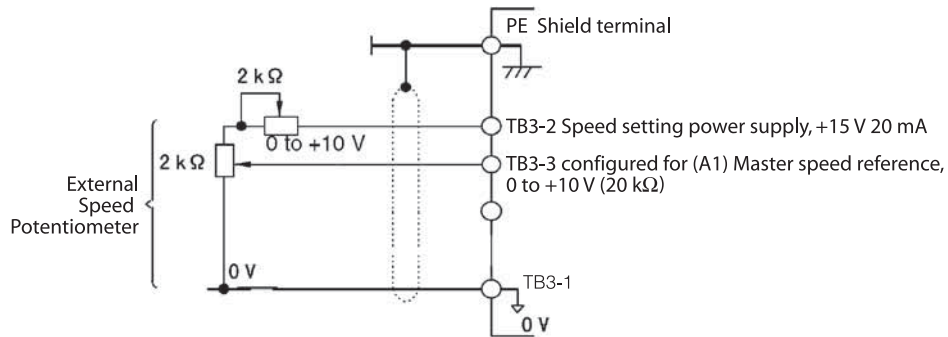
PE Shield terminal

2 k$\Omega$

0 to +10 V

2 k$\Omega$

External Speed Potentiometer

TB3-2 Speed setting power supply, +15 V 20 mA

TB3-3 configured for (A1) Master speed reference, 0 to +10 V (20 k$\Omega$)

0 V

TB3-1

0 V